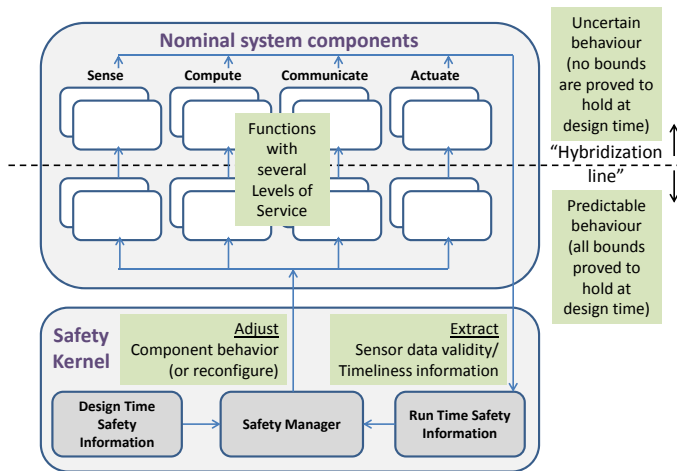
Nominal system components

Sense

Compute

Communicate

Actuate

Functions with several Levels of Service

Uncertain behaviour (no bounds are proved to hold at design time)

“Hybridization line”

Predictable behaviour (all bounds proved to hold at design time)

Safety Kernel

Adjust
Component behavior (or reconfigure)

Extract
Sensor data validity/ Timeliness information

Design Time Safety Information

Safety Manager

Run Time Safety Information